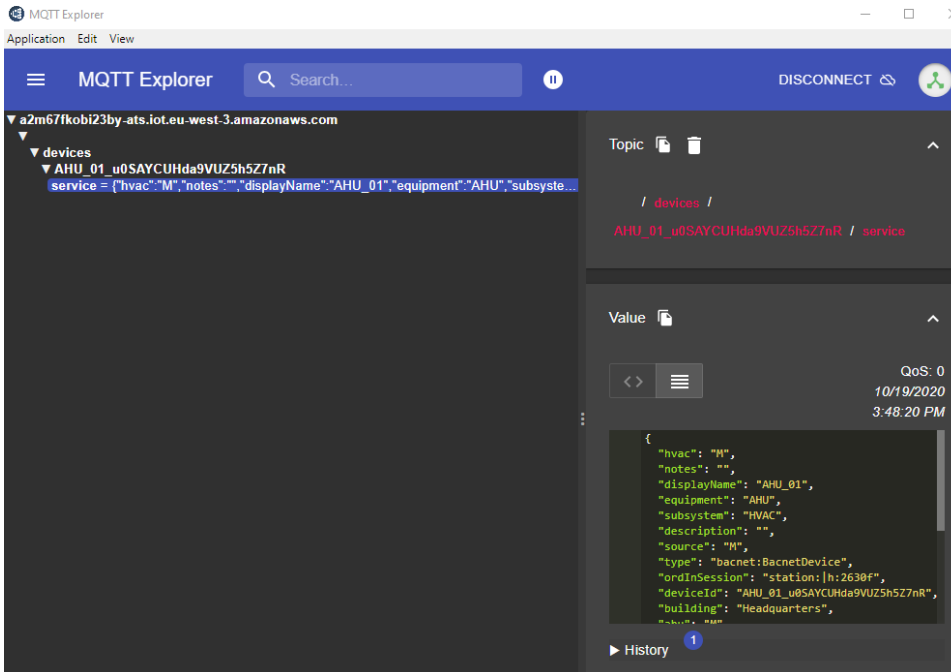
MQTT Explorer

Application Edit View

MQTT Explorer

Search...

DISCONNECT

▼ a2m67fkobi23by-ats.iot.eu-west-3.amazonaws.com
▼
▼ devices
▼ AHU_01_u0SAYCUHda9VUZ5h5Z7nR
service = {"hvac":"M","notes":"","displayName":"AHU_01","equipment":"AHU","subsyste...

Topic

/ devices /
AHU_01_u0SAYCUHda9VUZ5h5Z7nR / service

Value

QoS: 0
10/19/2020
3:48:20 PM

{
"hvac": "M",
"notes": "",
"displayName": "AHU_01",
"equipment": "AHU",
"subsystem": "HVAC",
"description": "",
"source": "M",
"type": "bacnet:BacnetDevice",
"ordInSession": "station:|h:2630f",
"deviceId": "AHU_01_u0SAYCUHda9VUZ5h5Z7nR",
"building": "Headquarters",
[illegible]

▶ History 1